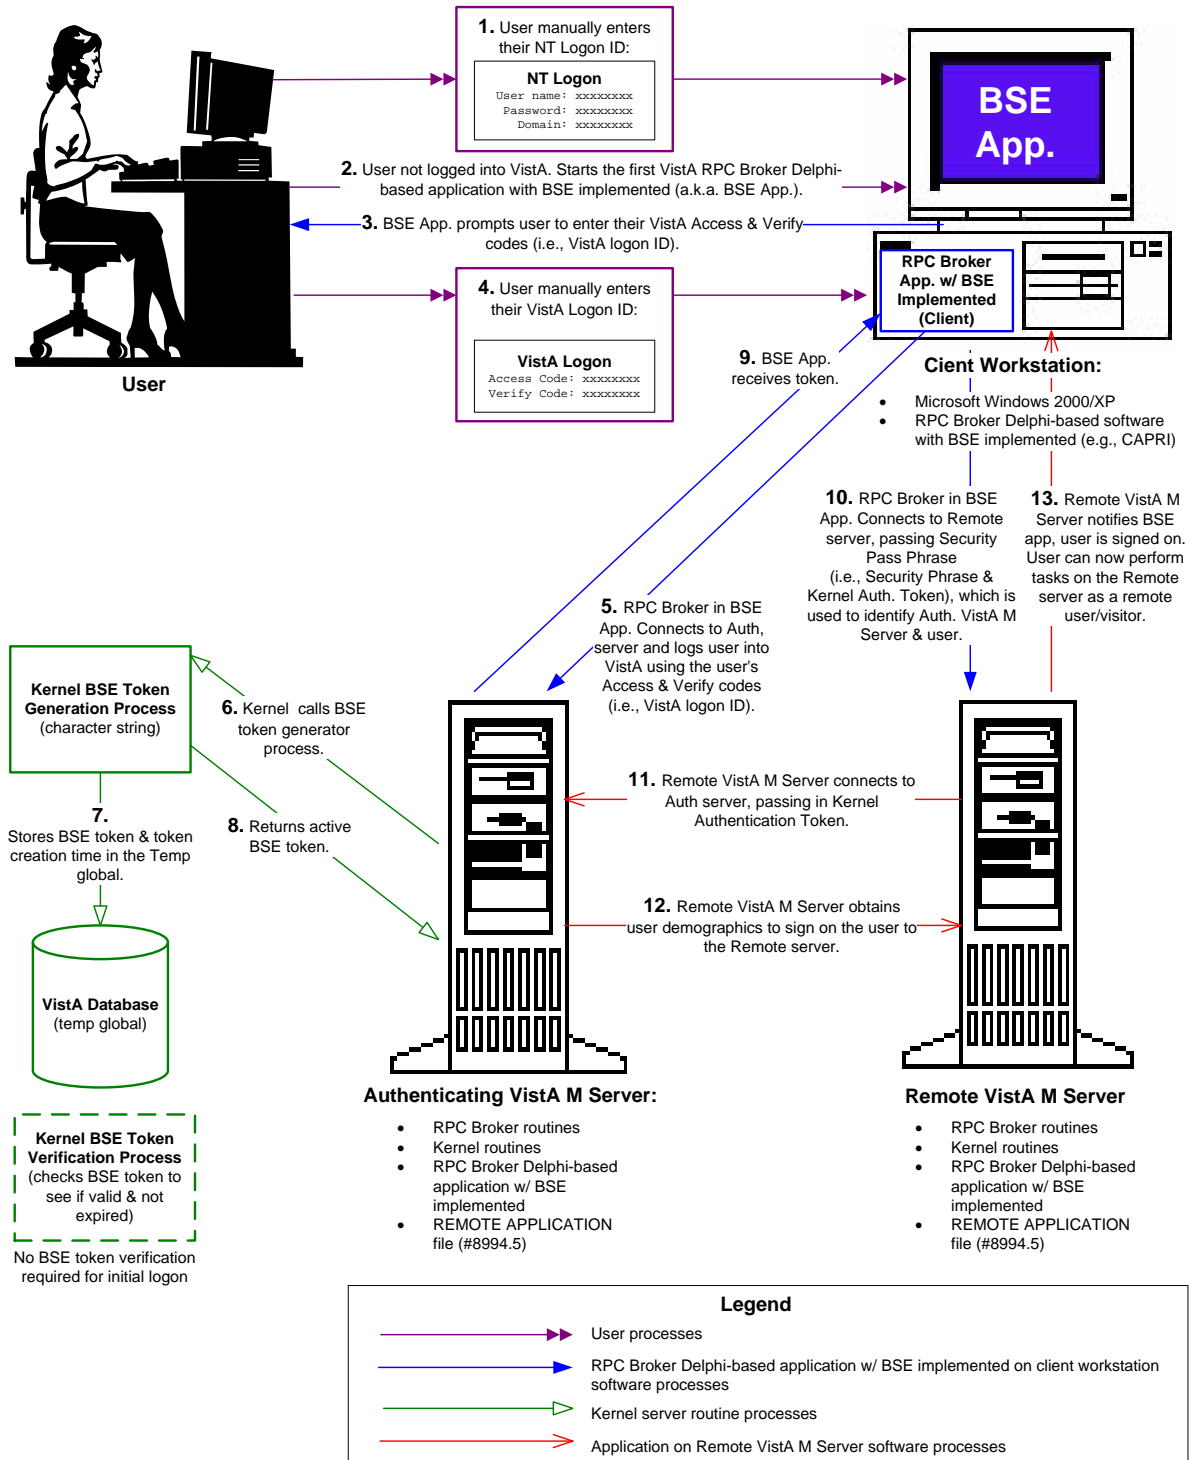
**1.** User manually enters their NT Logon ID:

NT Logon
User name: xxxxxxxx
Password: xxxxxxxx
Domain: xxxxxxxx

BSE App.

**2.** User not logged into VistA. Starts the first VistA RPC Broker Delphi-based application with BSE implemented (a.k.a. BSE App.).

**3.** BSE App. prompts user to enter their VistA Access & Verify codes (i.e., VistA logon ID).

**4.** User manually enters their VistA Logon ID:

VistA Logon
Access Code: xxxxxxxx
Verify Code: xxxxxxxx

User

RPC Broker App. w/ BSE Implemented (Client)

**9.** BSE App. receives token.

Cient Workstation:
- Microsoft Windows 2000/XP
- RPC Broker Delphi-based software with BSE implemented (e.g., CAPRI)

**10.** RPC Broker in BSE App. Connects to Remote server, passing Security Pass Phrase (i.e., Security Phrase & Kernel Auth. Token), which is used to identify Auth. VistA M Server & user.

**13.** Remote VistA M Server notifies BSE app, user is signed on. User can now perform tasks on the Remote server as a remote user/visitor.

**5.** RPC Broker in BSE App. Connects to Auth, server and logs user into VistA using the user's Access & Verify codes (i.e., VistA logon ID).

Kernel BSE Token Generation Process (character string)

**6.** Kernel calls BSE token generator process.

**7.** Stores BSE token & token creation time in the Temp global.

**8.** Returns active BSE token.

VistA Database (temp global)

**11.** Remote VistA M Server connects to Auth server, passing in Kernel Authentication Token.

**12.** Remote VistA M Server obtains user demographics to sign on the user to the Remote server.

Kernel BSE Token Verification Process (checks BSE token to see if valid & not expired)

No BSE token verification required for initial logon

Authenticating VistA M Server:
- RPC Broker routines
- Kernel routines
- RPC Broker Delphi-based application w/ BSE implemented
- REMOTE APPLICATION file (#8994.5)

Remote VistA M Server
- RPC Broker routines
- Kernel routines
- RPC Broker Delphi-based application w/ BSE implemented
- REMOTE APPLICATION file (#8994.5)

Legend
User processes
RPC Broker Delphi-based application w/ BSE implemented on client workstation software processes
Kernel server routine processes
Application on Remote VistA M Server software processes